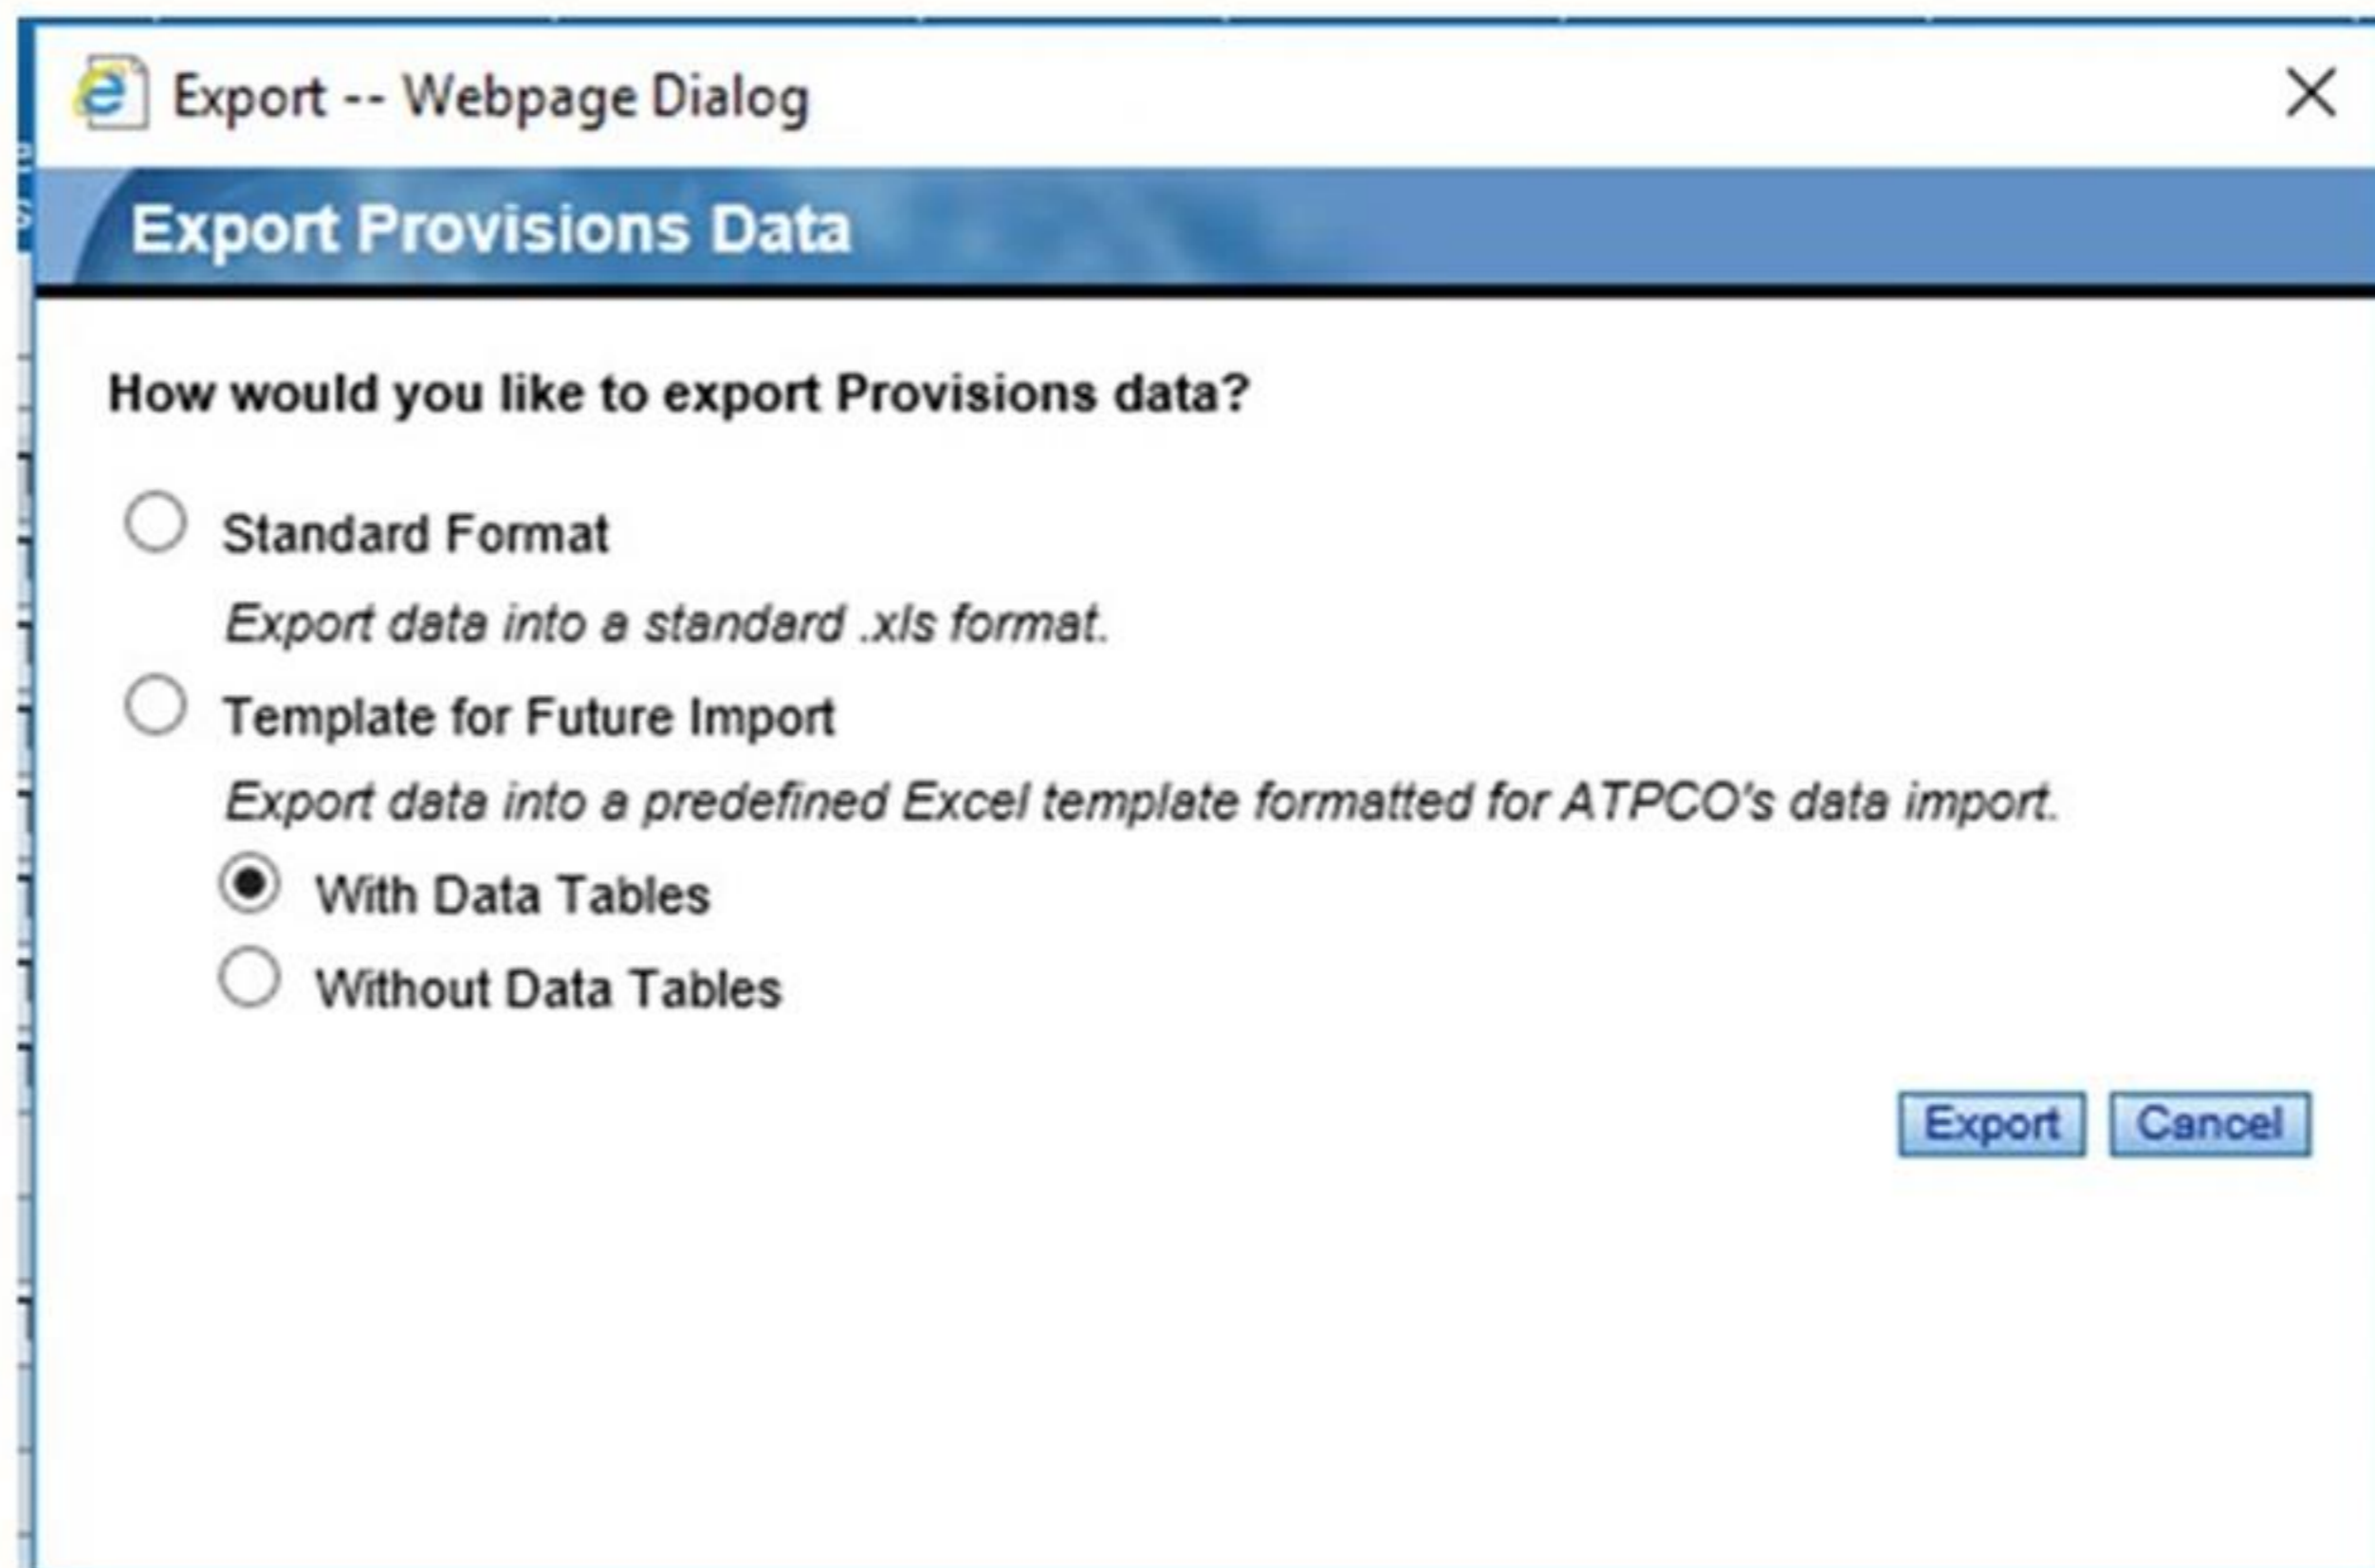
Export -- Webpage Dialog

Export Provisions Data

How would you like to export Provisions data?

Standard Format

Export data into a standard .xls format.

Template for Future Import

Export data into a predefined Excel template formatted for ATPCO's data import.

With Data Tables

Without Data Tables

Export Cancel